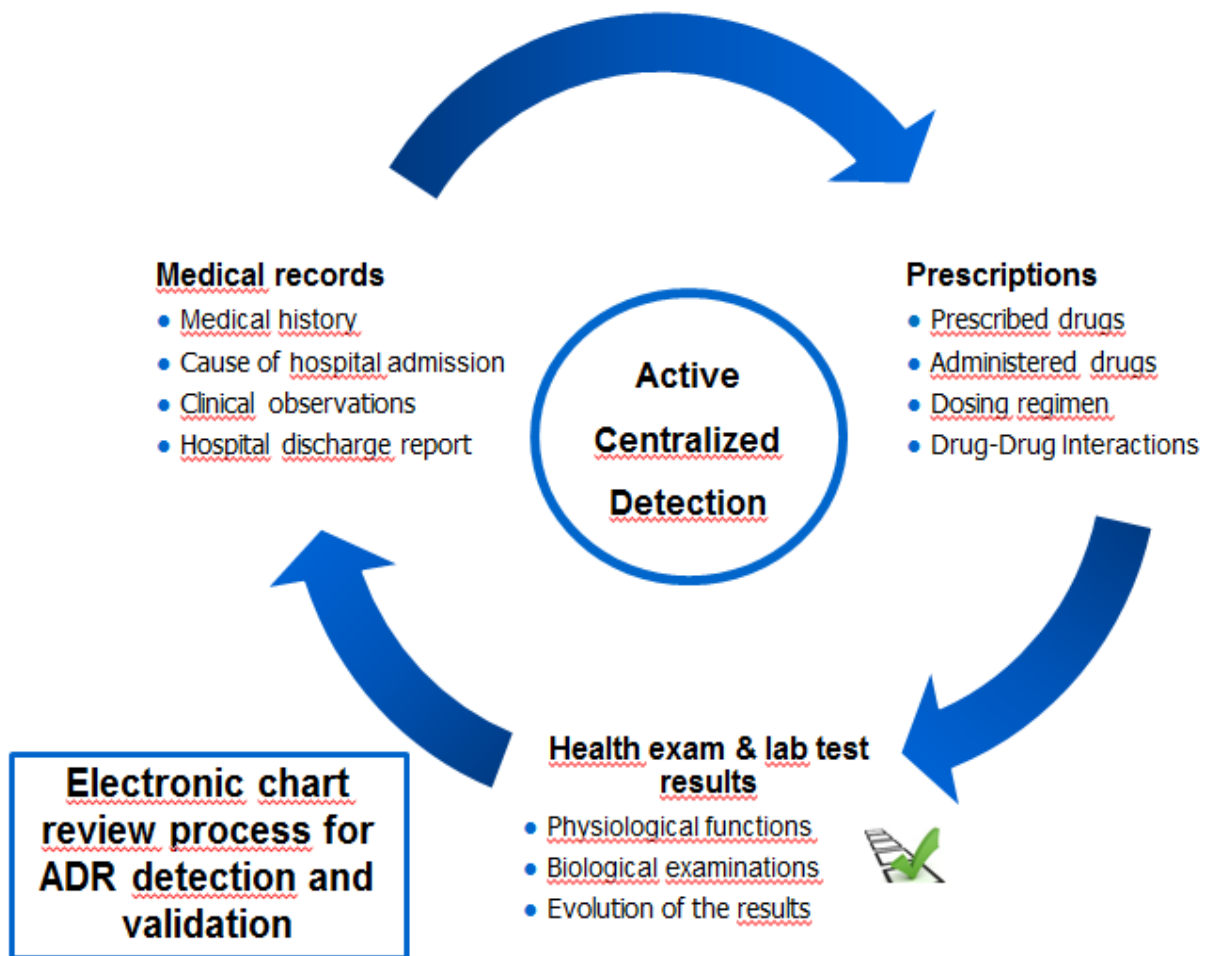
Medical records
- Medical history
- Cause of hospital admission
- Clinical observations
- Hospital discharge report

Active Centralized Detection

Prescriptions
- Prescribed drugs
- Administered drugs
- Dosing regimen
- Drug-Drug Interactions

Health exam & lab test results
- Physiological functions
- Biological examinations
- Evolution of the results

Electronic chart review process for ADR detection and validation